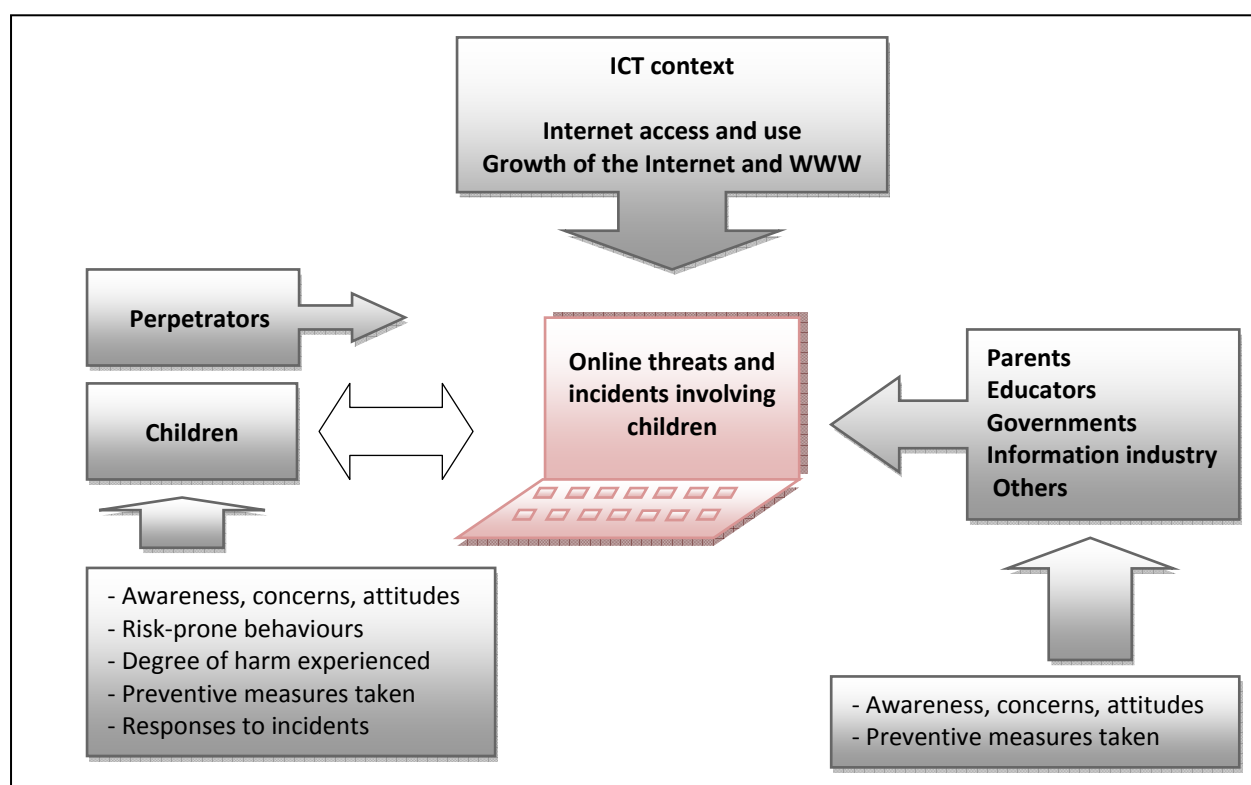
ICT context

Internet access and use
Growth of the Internet and WWW

Perpetrators

Children

Online threats and incidents involving children

Parents
Educators
Governments
Information industry
Others

- Awareness, concerns, attitudes
- Risk-prone behaviours
- Degree of harm experienced
- Preventive measures taken
- Responses to incidents

- Awareness, concerns, attitudes
- Preventive measures taken